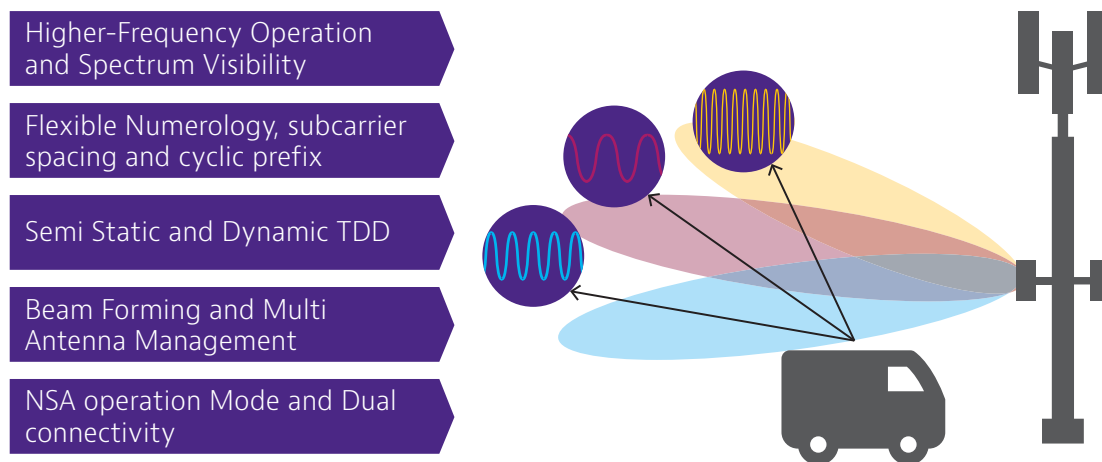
Higher-Frequency Operation and Spectrum Visibility

Flexible Numerology, subcarrier spacing and cyclic prefix

Semi Static and Dynamic TDD

Beam Forming and Multi Antenna Management

NSA operation Mode and Dual connectivity